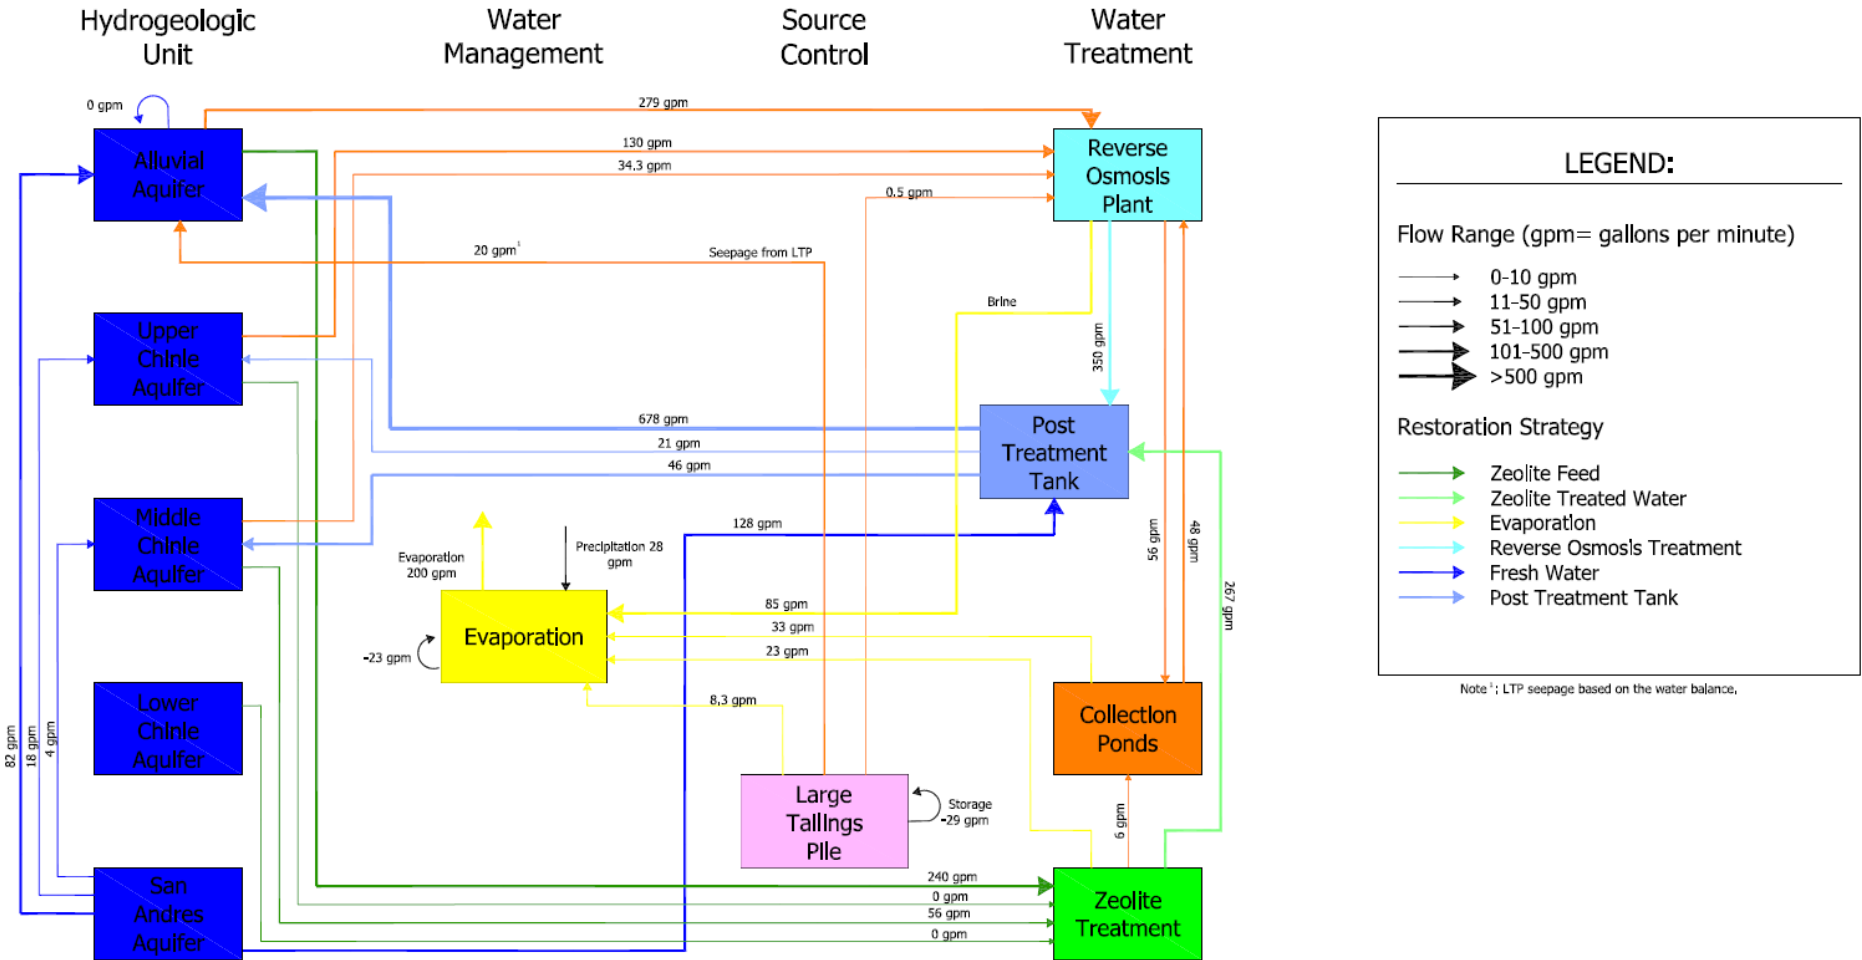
Hydrogeologic Unit

Water Management

Source Control

Water Treatment

0 gpm

279 gpm

130 gpm

34.3 gpm

0.5 gpm

Alluvial Aquifer

Reverse Osmosis Plant

20 gpm¹

Seepage from LTP

Brine

Upper Chinle Aquifer

350 gpm

678 gpm

21 gpm

46 gpm

Post Treatment Tank

Middle Chinle Aquifer

128 gpm

Evaporation 200 gpm

Precipitation 28 gpm

56 gpm

48 gpm

267 gpm

Evaporation

85 gpm

33 gpm

23 gpm

-23 gpm

Lower Chinle Aquifer

8.3 gpm

Collection Ponds

82 gpm

18 gpm

4 gpm

Large Tailings Pile

Storage -29 gpm

6 gpm

San Andres Aquifer

240 gpm

0 gpm

56 gpm

0 gpm

Zeolite Treatment

LEGEND:

Flow Range (gpm= gallons per minute)

0-10 gpm
11-50 gpm
51-100 gpm
101-500 gpm
>500 gpm

Restoration Strategy

Zeolite Feed
Zeolite Treated Water
Evaporation
Reverse Osmosis Treatment
Fresh Water
Post Treatment Tank

Note¹: LTP seepage based on the water balance.